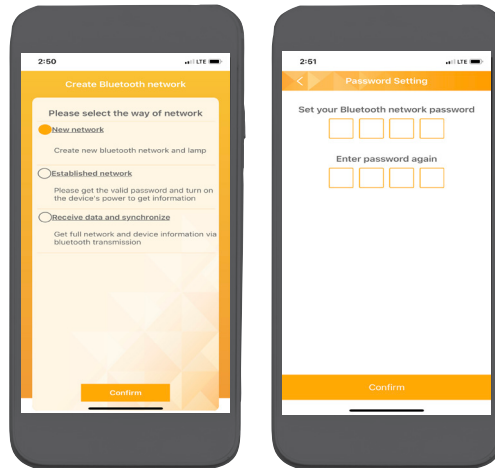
2:50

LTE

Create Bluetooth network

Please select the way of network

New network

Create new bluetooth network and lamp

Established network

Please get the valid password and turn on the device's power to get information

Receive data and synchronize

Get full network and device information via bluetooth transmission

Confirm

2:51

LTE

Password Setting

Set your Bluetooth network password

Enter password again

Confirm